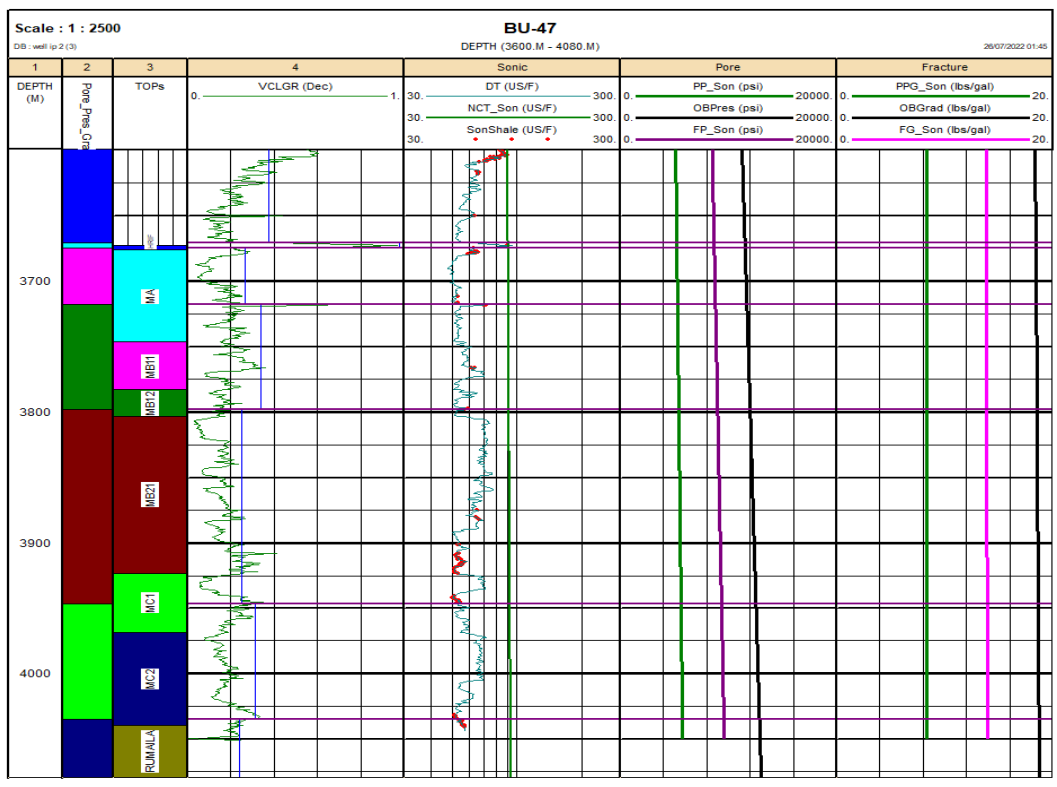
Scale : 1 : 2500

DB : well ip 2 (3)

BU-47

DEPTH (3600.M - 4080.M)

26/07/2022 01:45

| 1 | 2 | 3 | 4 | Sonic | Pore | Fracture |
|---|---|---|---|---|---|---|
| DEPTH (M) | Pore_Pres_Gra | TOPs | VCLGR (Dec) 0. 1. | DT (US/F) 30. 300. NCT_Son (US/F) 30. 300. SonShale (US/F) 30. 300. | PP_Son (psi) 0. 20000. OBPres (psi) 0. 20000. FP_Son (psi) 0. 20000. | PPG_Son (lbs/gal) 0. 20. OBGrad (lbs/gal) 0. 20. FG_Son (lbs/gal) 0. 20. |

3700

3800

3900

4000

RF

MA

MB11

MB12

MB21

MC1

MC2

RUMAILA